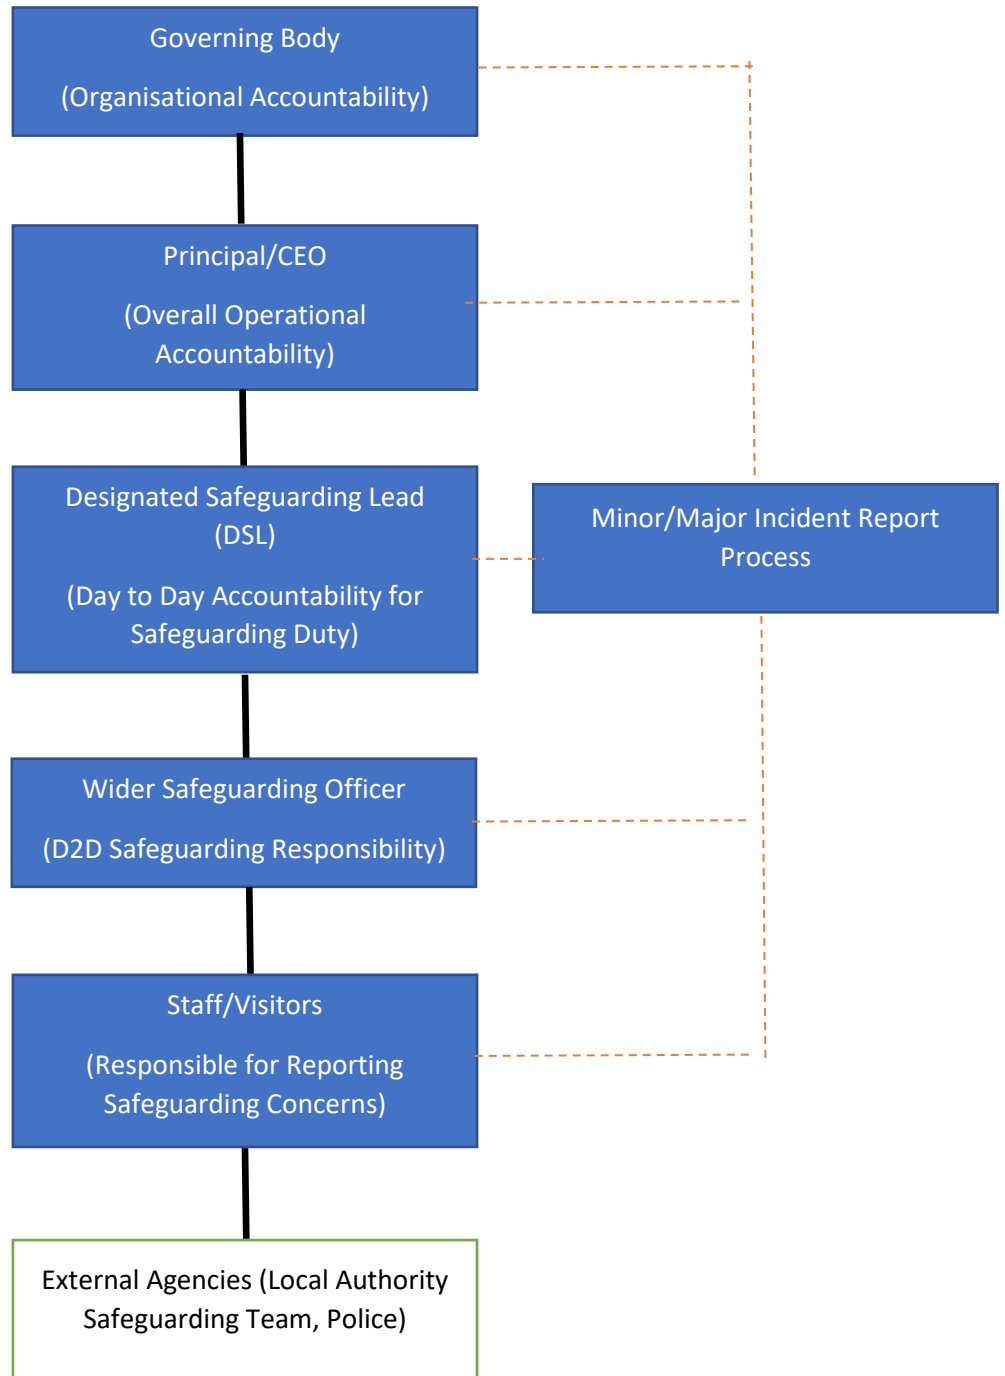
Governing Body

(Organisational Accountability)

Principal/CEO

(Overall Operational Accountability)

Designated Safeguarding Lead (DSL)

(Day to Day Accountability for Safeguarding Duty)

Wider Safeguarding Officer

(D2D Safeguarding Responsibility)

Staff/Visitors

(Responsible for Reporting Safeguarding Concerns)

External Agencies (Local Authority Safeguarding Team, Police)

Minor/Major Incident Report Process